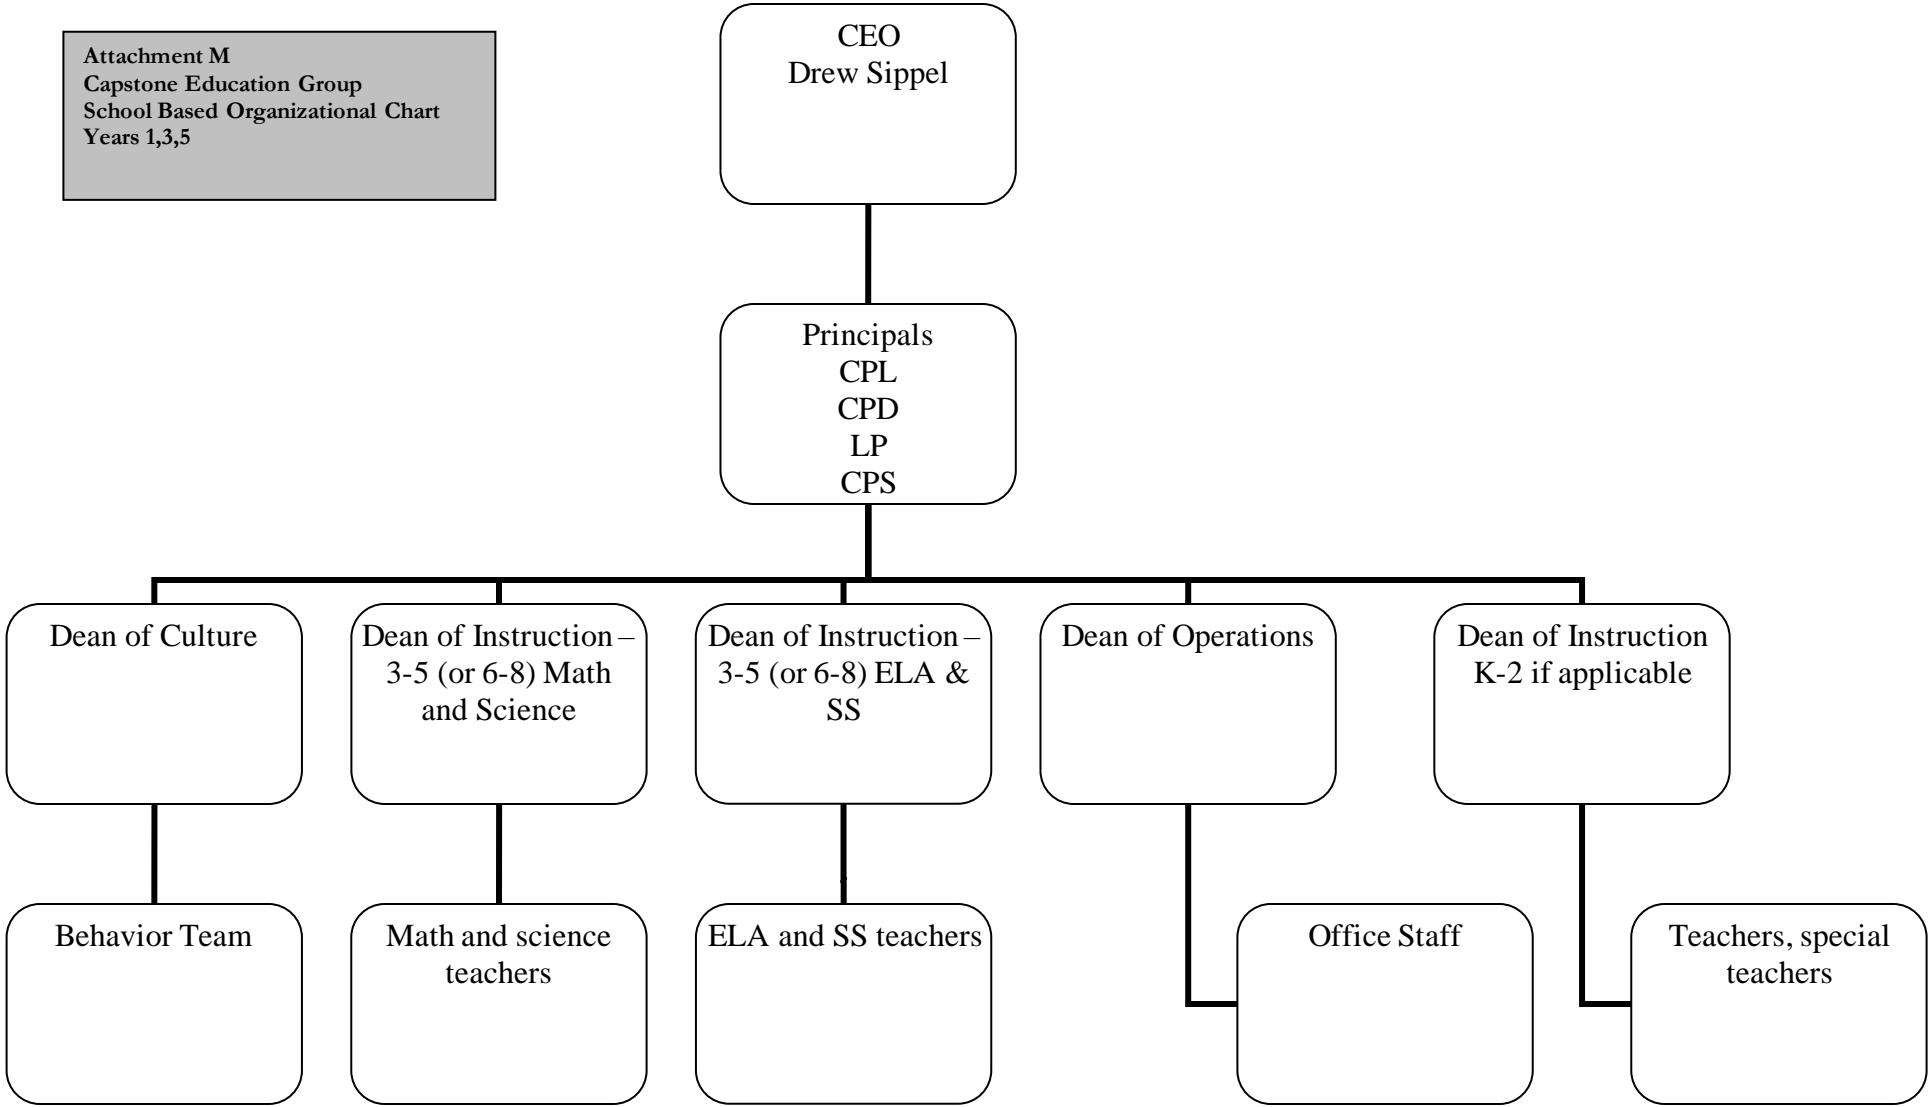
Attachment M
Capstone Education Group
School Based Organizational Chart
Years 1,3,5

CEO
Drew Sippel

Principals
CPL
CPD
LP
CPS

Dean of Culture

Dean of Instruction – 3-5 (or 6-8) Math and Science

Dean of Instruction – 3-5 (or 6-8) ELA & SS

Dean of Operations

Dean of Instruction K-2 if applicable

Behavior Team

Math and science teachers

ELA and SS teachers

Office Staff

Teachers, special teachers